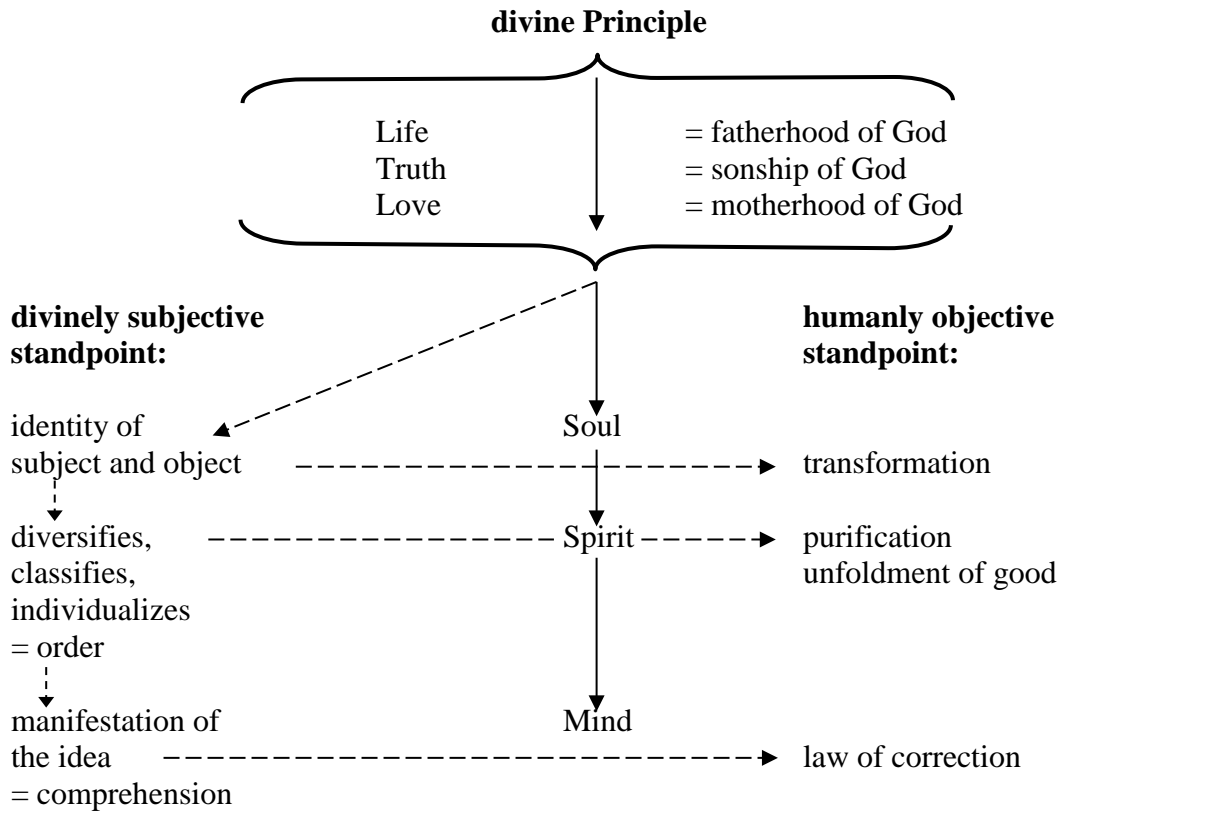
**divine Principle**

Life = fatherhood of God
Truth = sonship of God
Love = motherhood of God

**divinely subjective standpoint:**

**humanly objective standpoint:**

identity of subject and object

Soul

transformation

diversifies, classifies, individualizes = order

Spirit

purification unfoldment of good

manifestation of the idea = comprehension

Mind

law of correction